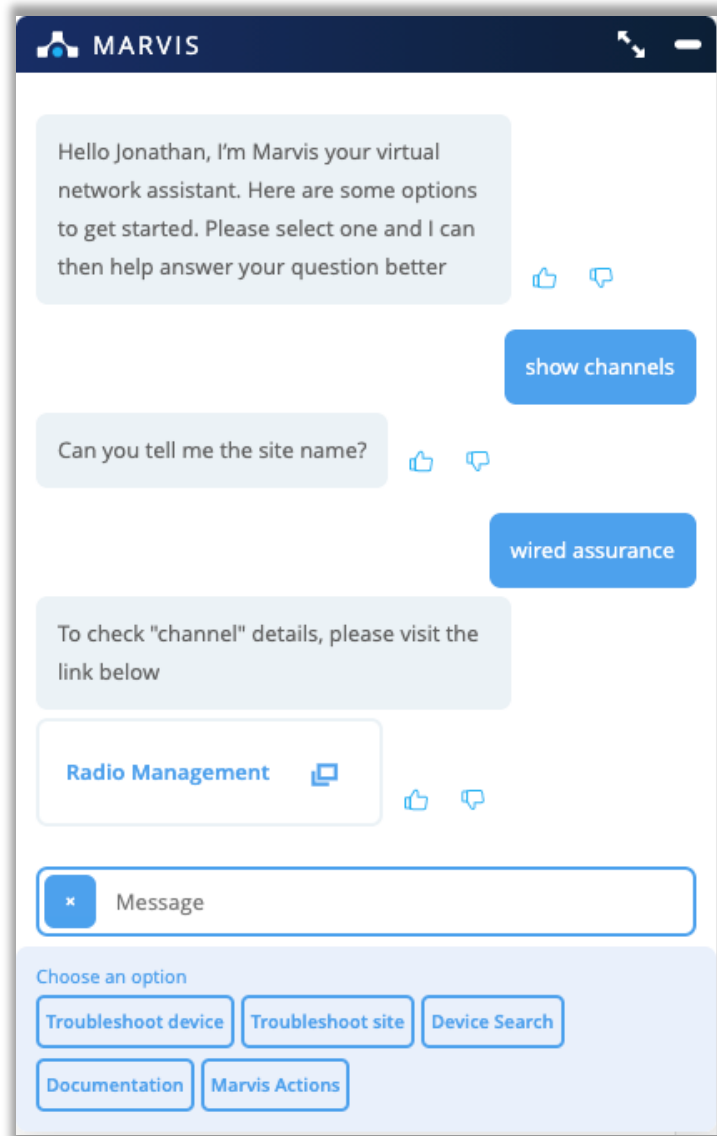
MARVIS

Hello Jonathan, I'm Marvis your virtual network assistant. Here are some options to get started. Please select one and I can then help answer your question better

show channels

Can you tell me the site name?

wired assurance

To check "channel" details, please visit the link below

Radio Management

×

Message

Choose an option

Troubleshoot device

Troubleshoot site

Device Search

Documentation

Marvis Actions